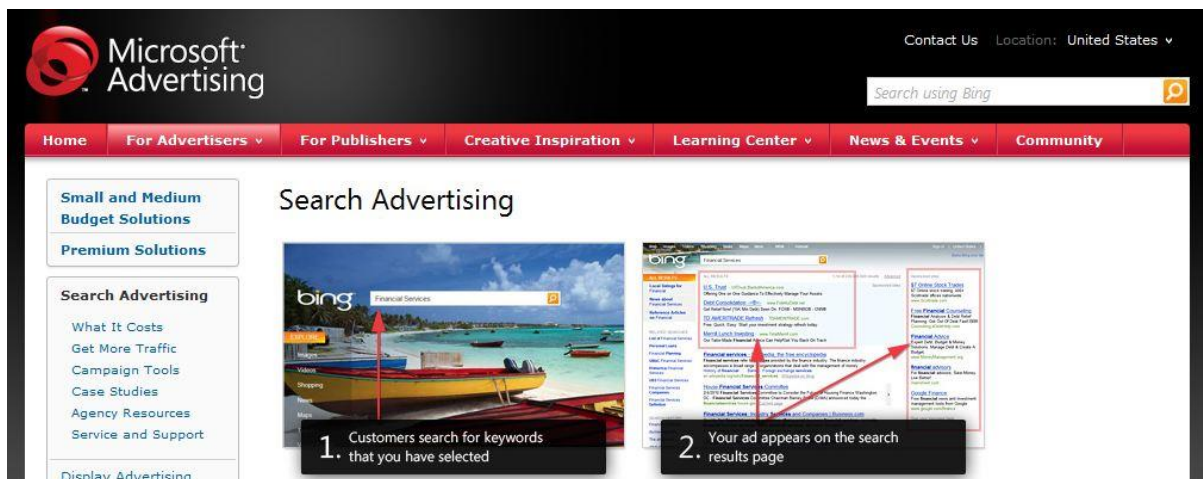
Microsoft Advertising

Contact Us Location: United States

Search using Bing

Home For Advertisers For Publishers Creative Inspiration Learning Center News & Events Community

Small and Medium Budget Solutions

Premium Solutions

Search Advertising

What It Costs

Get More Traffic

Campaign Tools

Case Studies

Agency Resources

Service and Support

Display Advertising

Search Advertising

bing Financial Services

Images

Videos

Shopping

News

Maps

1. Customers search for keywords that you have selected

bing Financial Services

2. Your ad appears on the search results page